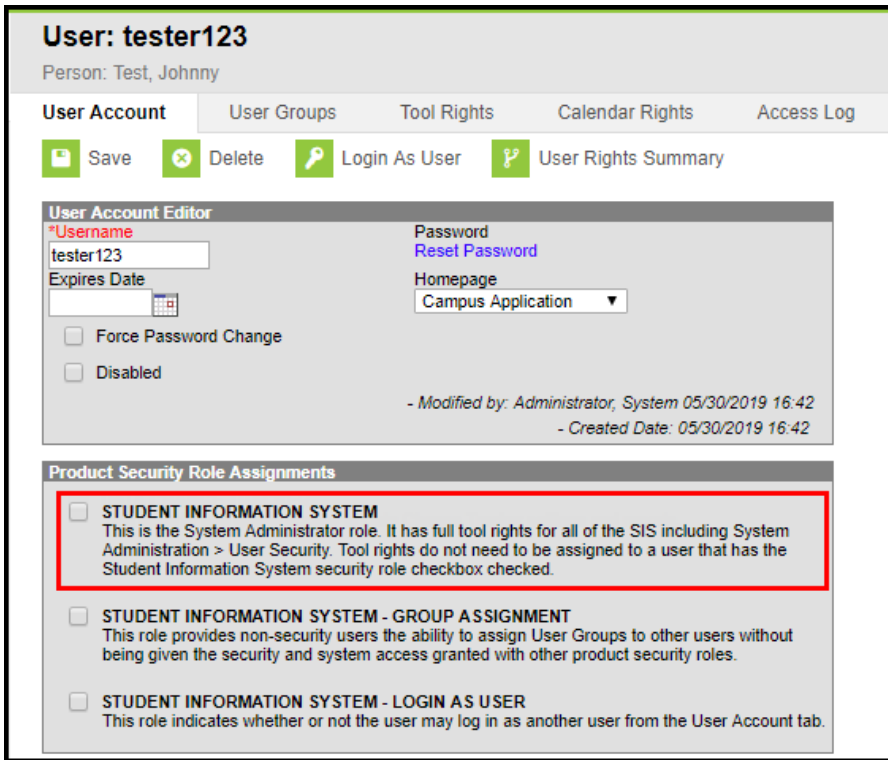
User: tester123

Person: Test, Johnny

User Account | User Groups | Tool Rights | Calendar Rights | Access Log

Save | Delete | Login As User | User Rights Summary

User Account Editor

*Username

tester123

Expires Date

Password

Reset Password

Homepage

Campus Application

Force Password Change

Disabled

- Modified by: Administrator, System 05/30/2019 16:42

- Created Date: 05/30/2019 16:42

Product Security Role Assignments

STUDENT INFORMATION SYSTEM

This is the System Administrator role. It has full tool rights for all of the SIS including System Administration > User Security. Tool rights do not need to be assigned to a user that has the Student Information System security role checkbox checked.

STUDENT INFORMATION SYSTEM - GROUP ASSIGNMENT

This role provides non-security users the ability to assign User Groups to other users without being given the security and system access granted with other product security roles.

STUDENT INFORMATION SYSTEM - LOGIN AS USER

This role indicates whether or not the user may log in as another user from the User Account tab.